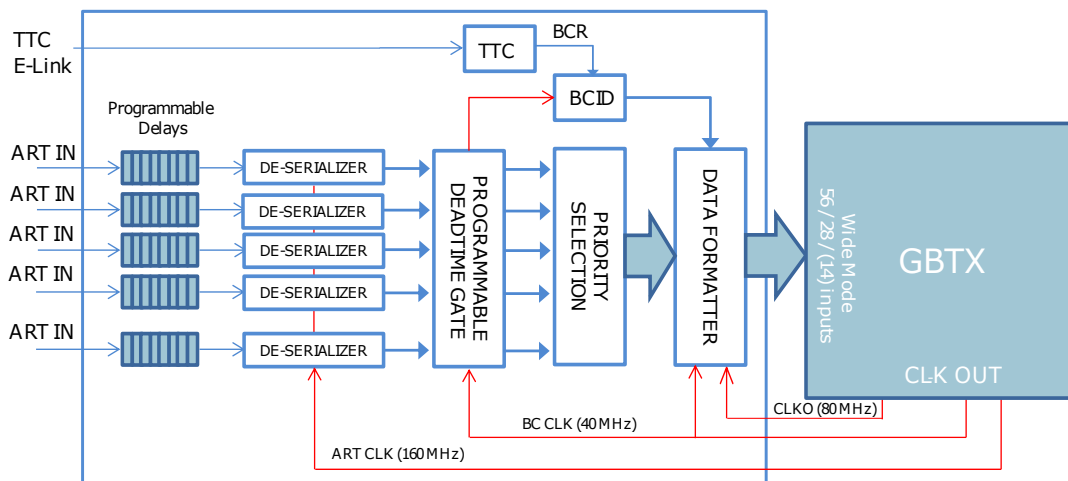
TTC
E-Link

TTC

BCR

BCID

Programmable Delays

ART IN
ART IN
ART IN
ART IN
ART IN

DE-SERIALIZER
DE-SERIALIZER
DE-SERIALIZER
DE-SERIALIZER
DE-SERIALIZER

PROGRAMMABLE DEADTIME GATE

PRIORITY SELECTION

DATA FORMATTER

Wide Mode
56 / 28 / (14) inputs

GBTX

CLK OUT

CLKO (80MHz)

BC CLK (40MHz)

ART CLK (160MHz)